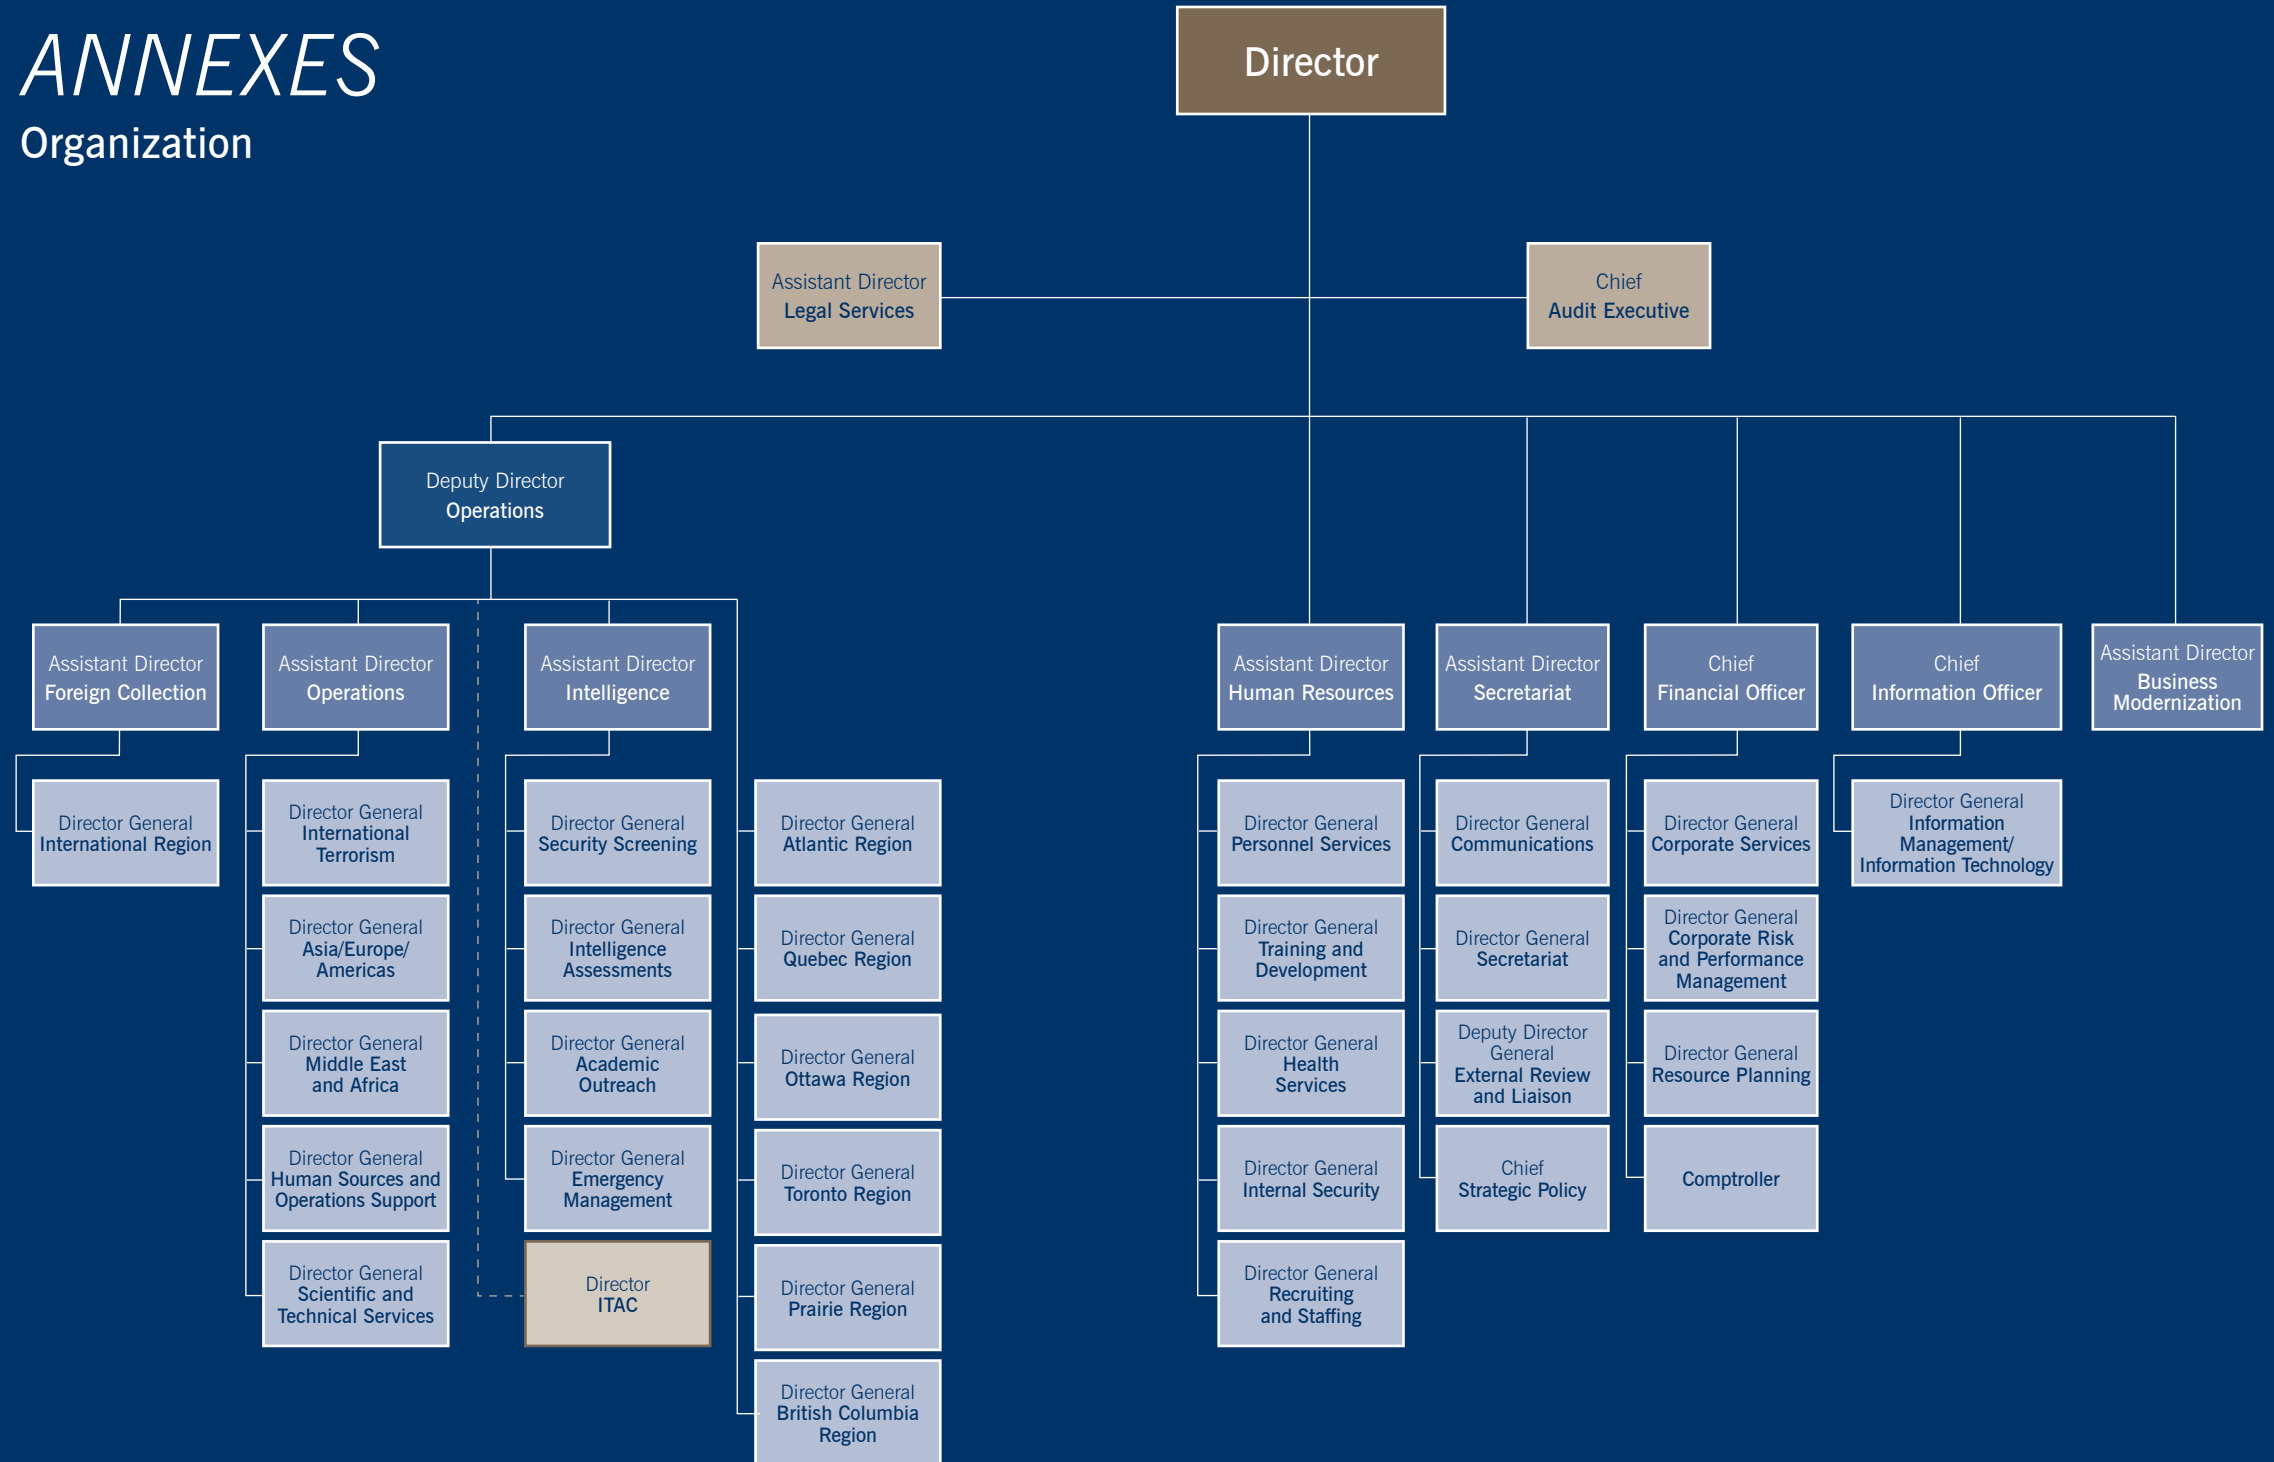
ANNEXES
Organization

Director

Assistant Director
Legal Services

Chief
Audit Executive

Deputy Director
Operations

Assistant Director
Foreign Collection

Director General
International Region

Assistant Director
Operations

Director General
International Terrorism

Director General
Asia/Europe/ Americas

Director General
Middle East and Africa

Director General
Human Sources and Operations Support

Director General
Scientific and Technical Services

Assistant Director
Intelligence

Director General
Security Screening

Director General
Intelligence Assessments

Director General
Academic Outreach

Director General
Emergency Management

Director
ITAC

Director General
Atlantic Region

Director General
Quebec Region

Director General
Ottawa Region

Director General
Toronto Region

Director General
Prairie Region

Director General
British Columbia Region

Assistant Director
Human Resources

Director General
Personnel Services

Director General
Training and Development

Director General
Health Services

Director General
Internal Security

Director General
Recruiting and Staffing

Assistant Director
Secretariat

Director General
Communications

Director General
Secretariat

Deputy Director General
External Review and Liaison

Chief
Strategic Policy

Chief
Financial Officer

Director General
Corporate Services

Director General
Corporate Risk and Performance Management

Director General
Resource Planning

Comptroller

Chief
Information Officer

Director General
Information Management/ Information Technology

Assistant Director
Business Modernization